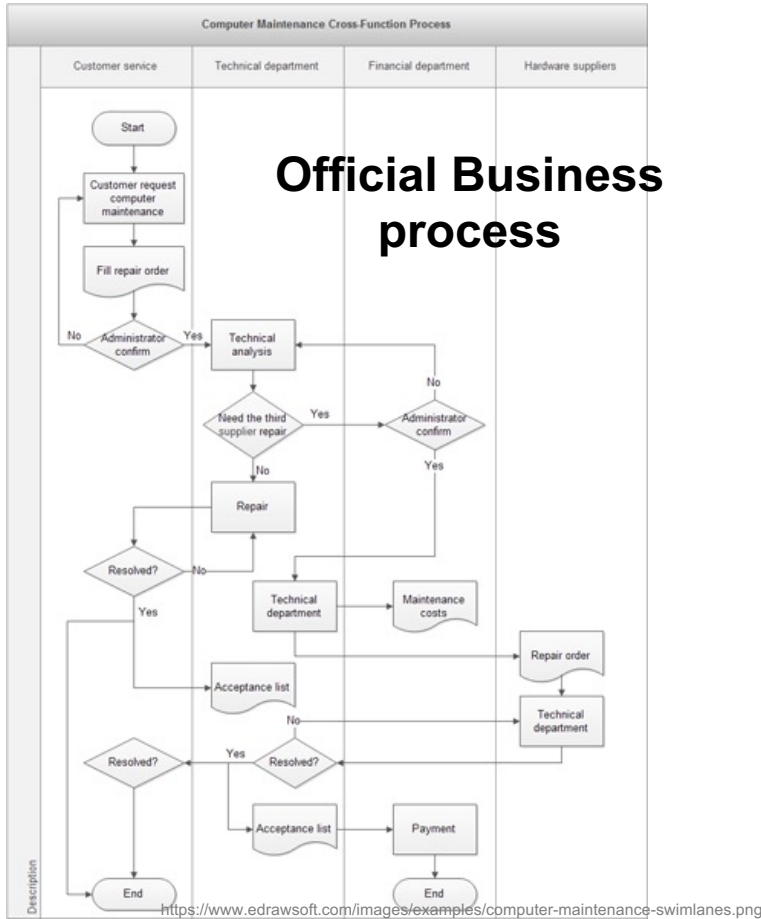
Computer Maintenance Cross-Function Process

Customer service

Technical department

Financial department

Hardware suppliers

Official Business process

Start

Customer request computer maintenance

Fill repair order

No

Administrator confirm

Yes

Technical analysis

No

Need the third supplier repair

Yes

Administrator confirm

Yes

No

Repair

Resolved?

No

Yes

Technical department

Maintenance costs

Repair order

Acceptance list

No

Technical department

Resolved?

Yes

Resolved?

Acceptance list

Payment

Description

End

End

https://www.edrawsoft.com/images/examples/computer-maintenance-swimlanes.png